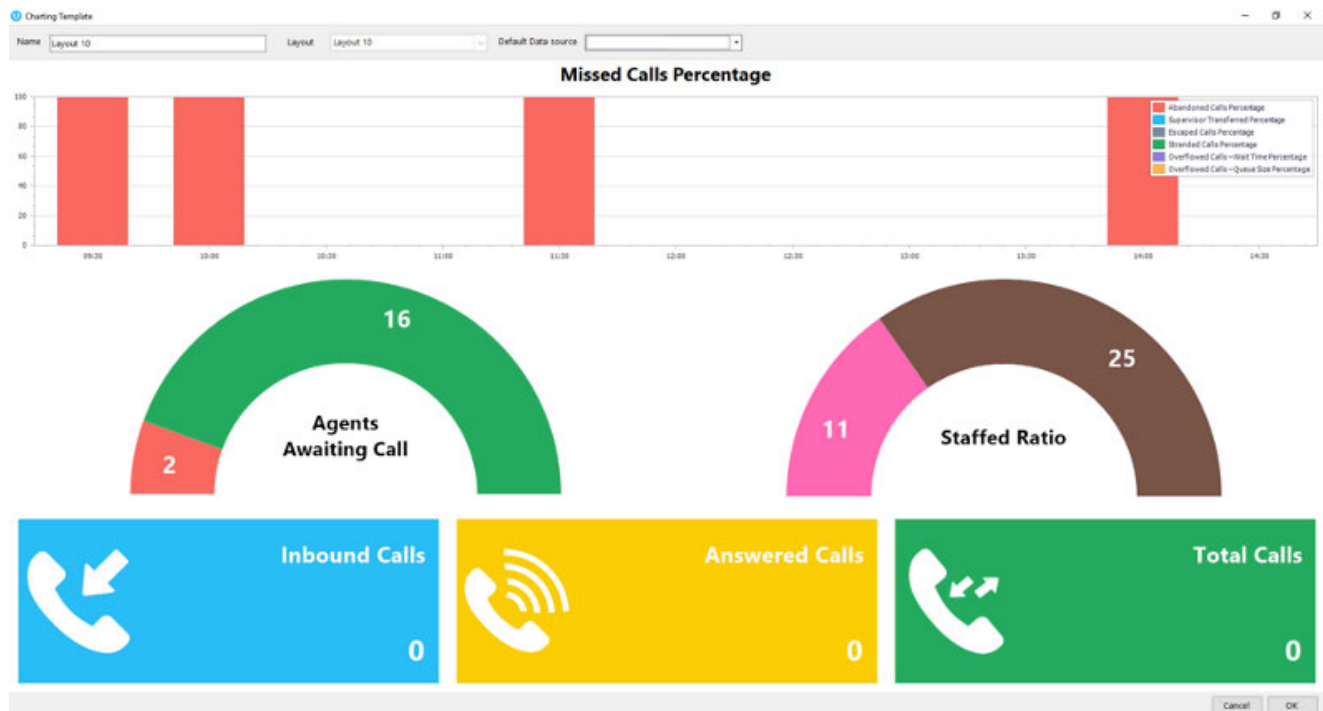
Charting Template

Name Layout 10

Layout Layout 10

Default Data source

Missed Calls Percentage

100
80
60
40
20
0

09:30
10:00
10:30
11:00
11:30
12:00
12:30
13:00
13:30
14:00
14:30

Abandoned Calls Percentage
Supervisor Transferred Percentage
Escaped Calls Percentage
Stranded Calls Percentage
Overflowed Calls - Wait Time Percentage
Overflowed Calls - Queue Size Percentage

16
2
Agents Awaiting Call

11
25
Staffed Ratio

Inbound Calls
0

Answered Calls
0

Total Calls
0

Cancel
OK